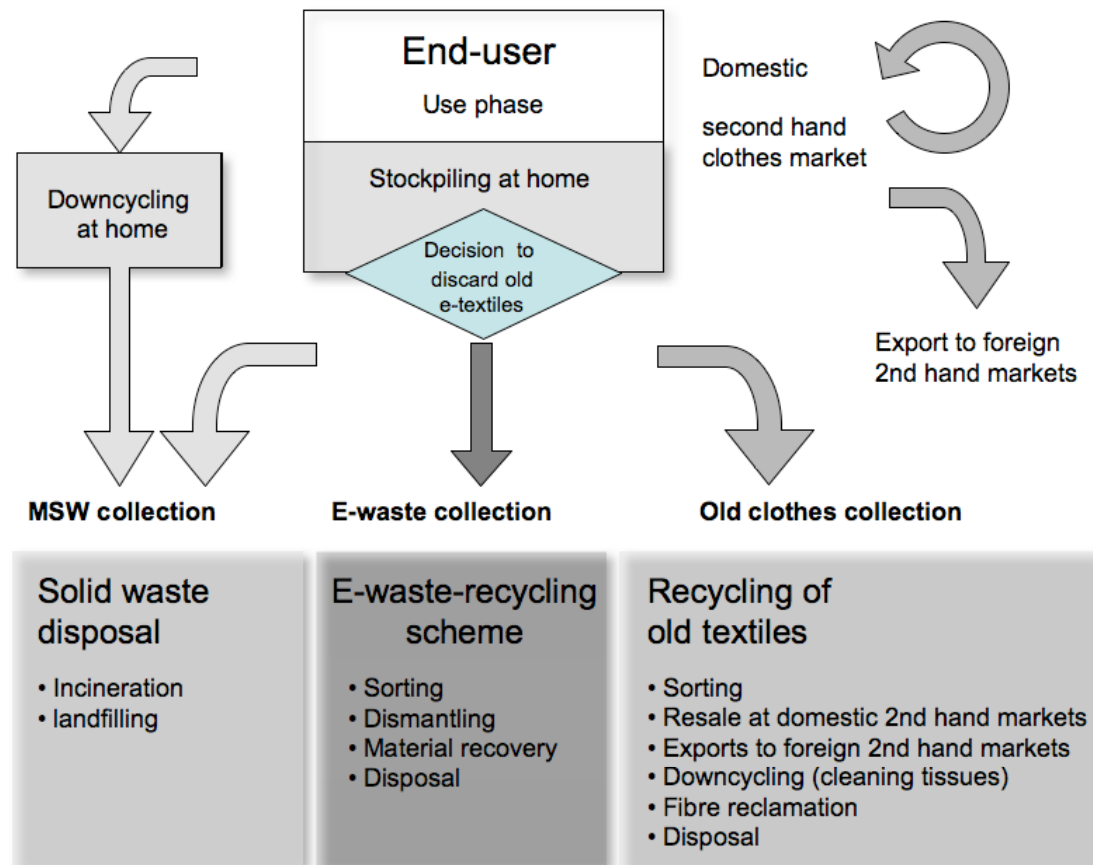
End-user

Use phase

Stockpiling at home

Decision to discard old e-textiles

Domestic

second hand clothes market

Downcycling at home

Export to foreign 2nd hand markets

MSW collection

E-waste collection

Old clothes collection

Solid waste disposal

• Incineration
• landfilling

E-waste-recycling scheme

• Sorting
• Dismantling
• Material recovery
• Disposal

Recycling of old textiles

• Sorting
• Resale at domestic 2nd hand markets
• Exports to foreign 2nd hand markets
• Downcycling (cleaning tissues)
• Fibre reclamation
• Disposal